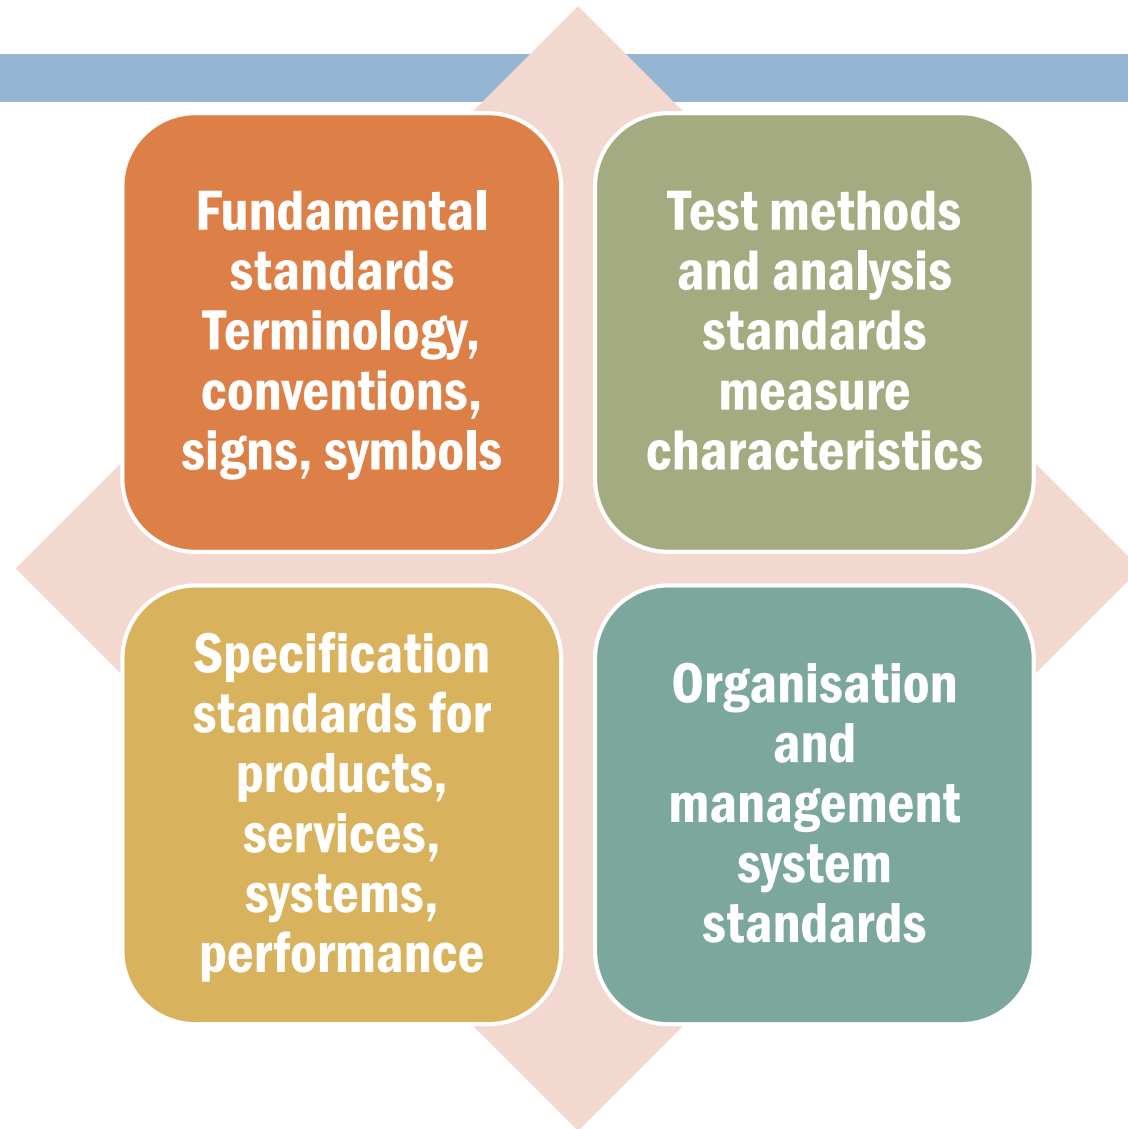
Fundamental standards Terminology, conventions, signs, symbols

Test methods and analysis standards measure characteristics

Specification standards for products, services, systems, performance

Organisation and management system standards